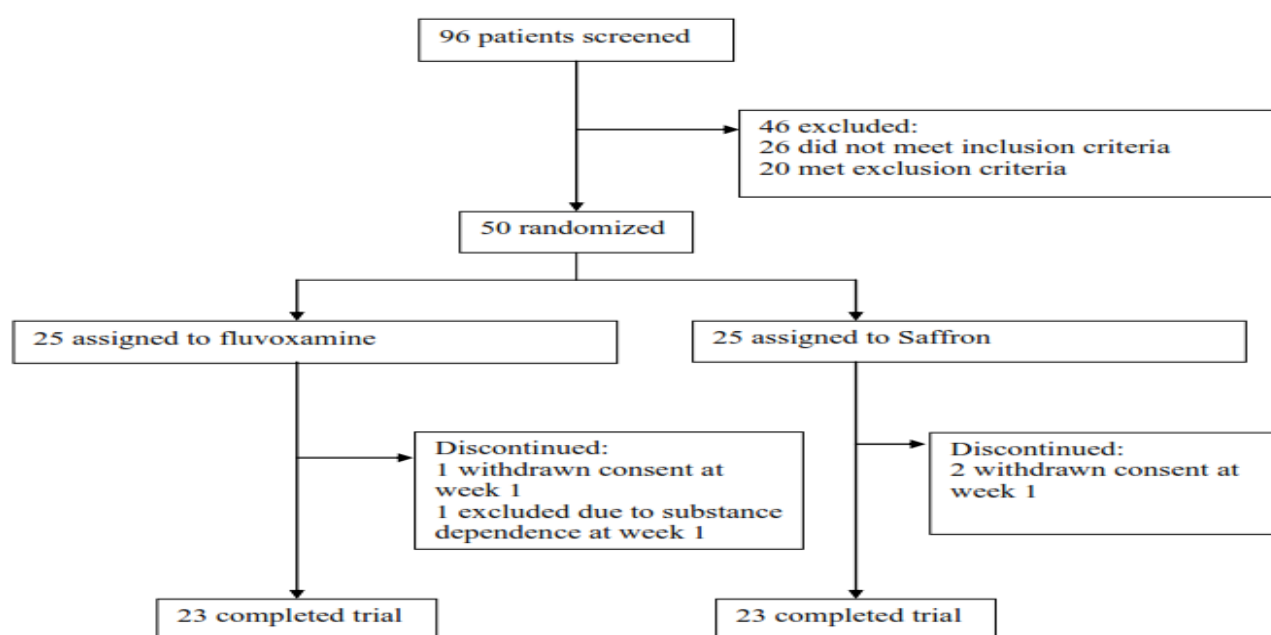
96 patients screened

46 excluded:
26 did not meet inclusion criteria
20 met exclusion criteria

50 randomized

25 assigned to fluvoxamine

25 assigned to Saffron

Discontinued:
1 withdrawn consent at week 1
1 excluded due to substance dependence at week 1

Discontinued:
2 withdrawn consent at week 1

23 completed trial

23 completed trial